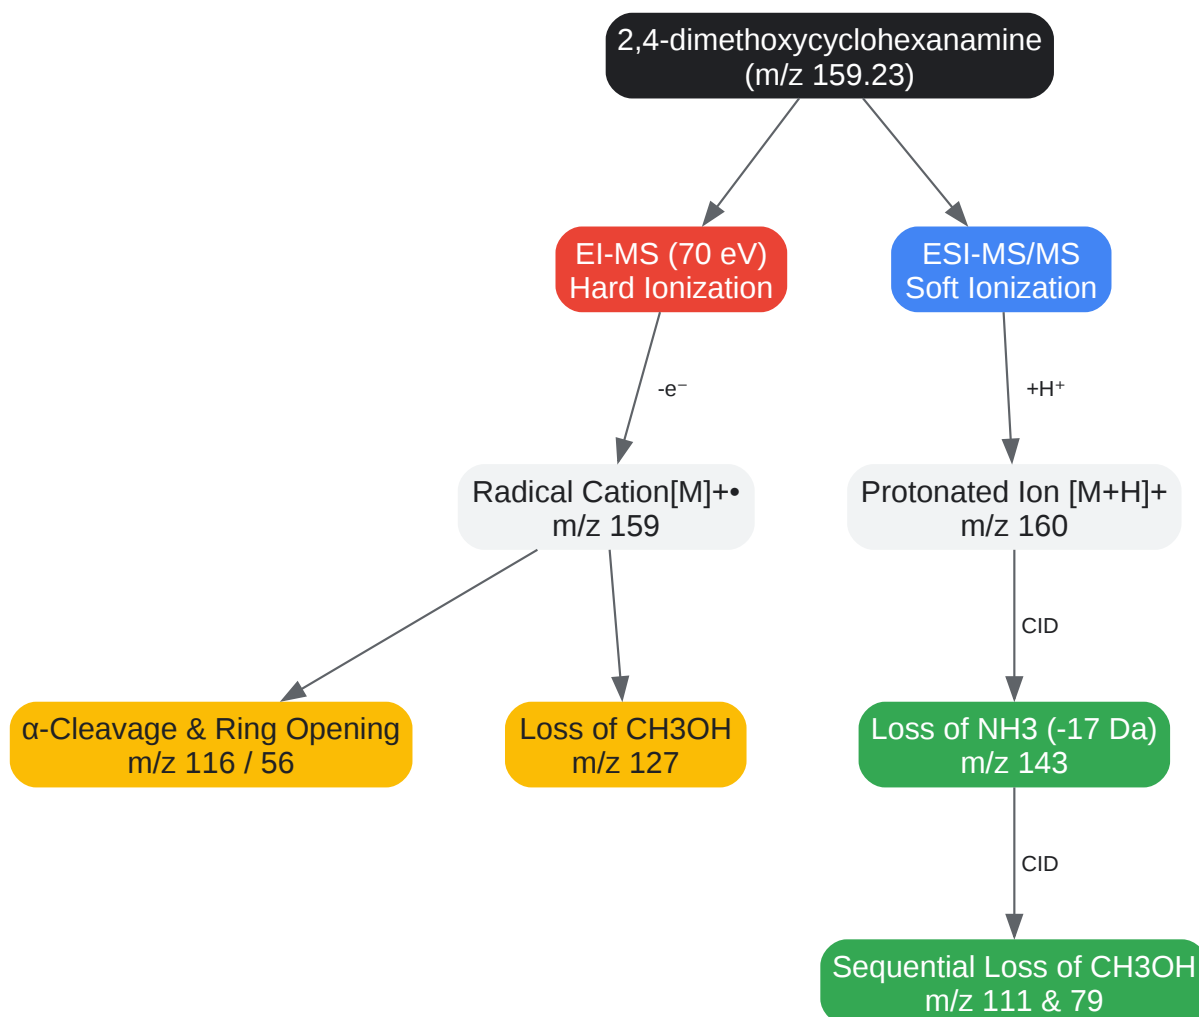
2,4-dimethoxycyclohexanamine
(m/z 159.23)

EI-MS (70 eV)
Hard Ionization

ESI-MS/MS
Soft Ionization

-e⁻

+H⁺

Radical Cation[M]+•
m/z 159

Protonated Ion [M+H]+
m/z 160

CID

α-Cleavage & Ring Opening
m/z 116 / 56

Loss of CH3OH
m/z 127

Loss of NH3 (-17 Da)
m/z 143

CID

Sequential Loss of CH3OH
m/z 111 & 79